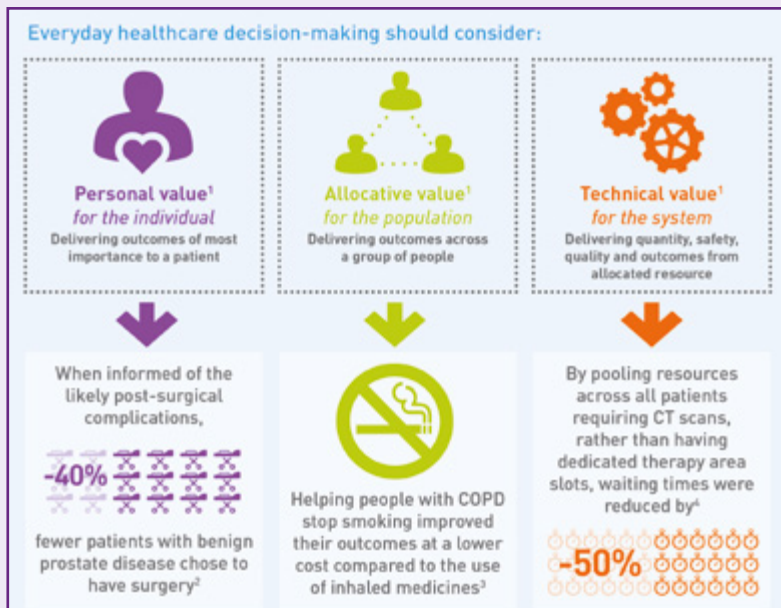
Everyday healthcare decision-making should consider:

Personal value$^1$
for the individual
Delivering outcomes of most importance to a patient

Allocative value$^1$
for the population
Delivering outcomes across a group of people

Technical value$^1$
for the system
Delivering quantity, safety, quality and outcomes from allocated resource

When informed of the likely post-surgical complications,

-40%

fewer patients with benign prostate disease chose to have surgery$^2$

Helping people with COPD stop smoking improved their outcomes at a lower cost compared to the use of inhaled medicines$^3$

By pooling resources across all patients requiring CT scans, rather than having dedicated therapy area slots, waiting times were reduced by$^4$

-50%